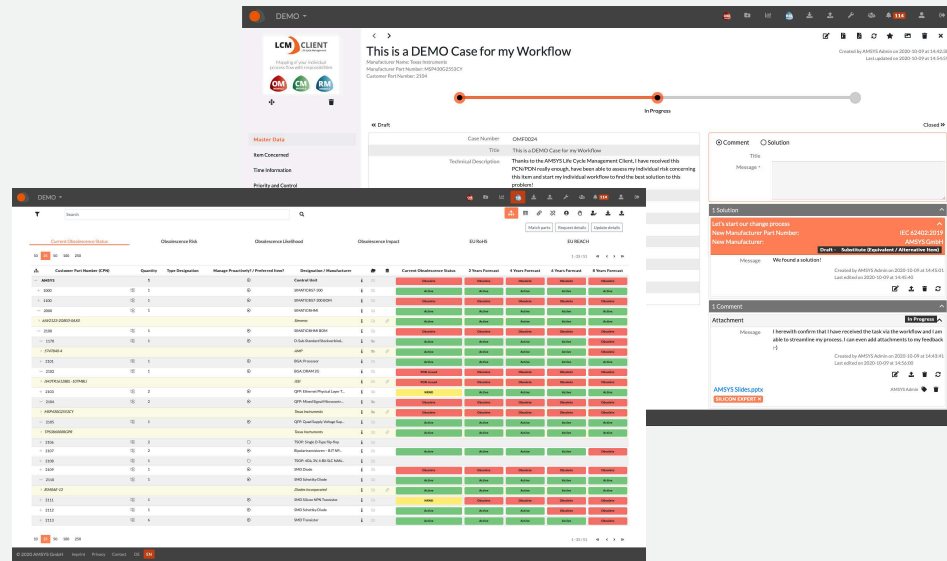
DEMO

LCM CLIENT

Mapping of your individual process flow with responsibilities

OM CM RM

This is a DEMO Case for my Workflow
Manufacturer Name: Texas Instruments
Manufacturer Part Number: MSP430G2553CY
Customer Part Number: 2104

Created by AMSYS Admin on 2020-10-09 at 14:43:0
Last updated on 2020-10-09 at 14:54:5

In Progress

« Draft

Closed »

Master Data

Item Concerned

Time Information

Priority and Control

Case Number ONF0024

Title This is a DEMO Case for my Workflow

Technical Description Thanks to the AMSYS Life Cycle Management Client, I have received this PCN/PDN really enough, have been able to assess my individual risk concerning this item and start my individual workflow to find the best solution to this problem!

Comment Solution

Title

Message *

1 Solution

Let's start our change process
New Manufacturer Part Number: IEC 62402:2019
New Manufacturer: AMSYS GmbH
Draft Substitute (Equivalent / Alternative Item)

Message We found a solution!

Created by AMSYS Admin on 2020-10-09 at 14:45:01
Last edited on 2020-10-09 at 14:45:40

1 Comment

Attachment In Progress

Message I herewith confirm that I have received the task via the workflow and I am able to streamline my process. I can even add attachments to my feedback :-)

Created by AMSYS Admin on 2020-10-09 at 14:43:41
Last edited on 2020-10-09 at 14:56:00

AMSYS Slides.pptx AMSYS Admin
SILICON EXPERT

DEMO

Search

Match parts Request details Update details

Current Obsolescence Status | Obsolescence Risk | Obsolescence Likelihood | Obsolescence Impact | EU RoHS | EU REACH

Customer Part Number (CPN) | Quantity | Type Designation | Manage Proactively? / Preferred Item? | Designation / Manufacturer | Current Obsolescence Status | 2 Years Forecast | 4 Years Forecast | 6 Years Forecast | 8 Years Forecast

AMSYS
1000
1100
2000
2100
2105
2106
2107
2108
2109
2110
2111
2112
2113

Control Unit
Infineon
Texas Instruments
SMD Diode
SMD Schottky Diode
SMD Transistor

Obsolete Active Active Active Active
NRND

© 2020 AMSYS GmbH Imprint Privacy Contact DE EN